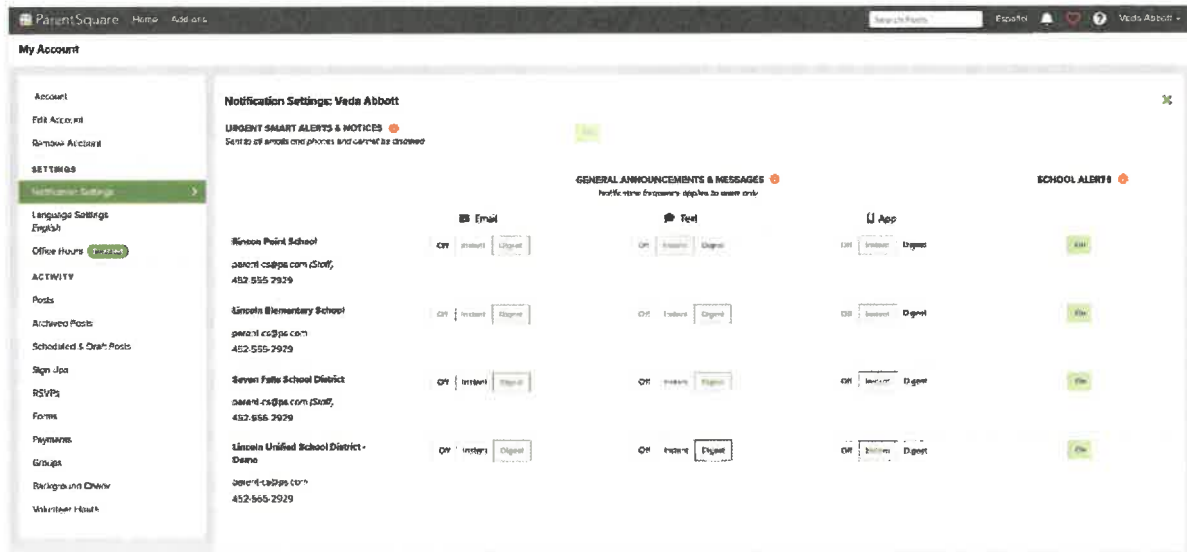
ParentSquare Home Add ons

Search Posts Español Veda Abbott

My Account

Account
Edit Account
Remove Account
SETTINGS
Notification Settings
Language Settings
English
Office Hours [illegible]
ACTIVITY
Posts
Archived Posts
Scheduled & Draft Posts
Sign Ups
RSVPs
Forms
Payments
Groups
Background Checks
Volunteer Hours

Notification Settings: Veda Abbott

URGENT SMART ALERTS & NOTICES
Sent to all emails and phones and cannot be disabled

On

GENERAL ANNOUNCEMENTS & MESSAGES
Notification frequency applies to users only

SCHOOL ALERTS

Email Text App

Rincon Point School
parent-cs@ps.com (Staff),
452-555-2929
Off Instant Digest Off Instant Digest Off Instant Digest On

Lincoln Elementary School
parent-cs@ps.com
452-555-2929
Off Instant Digest Off Instant Digest Off Instant Digest On

Seven Falls School District
parent-cs@ps.com (Staff),
452-555-2929
Off Instant Digest Off Instant Digest Off Instant Digest On

Lincoln Unified School District - Demo
parent-cs@ps.com
452-555-2929
Off Instant Digest Off Instant Digest Off Instant Digest On